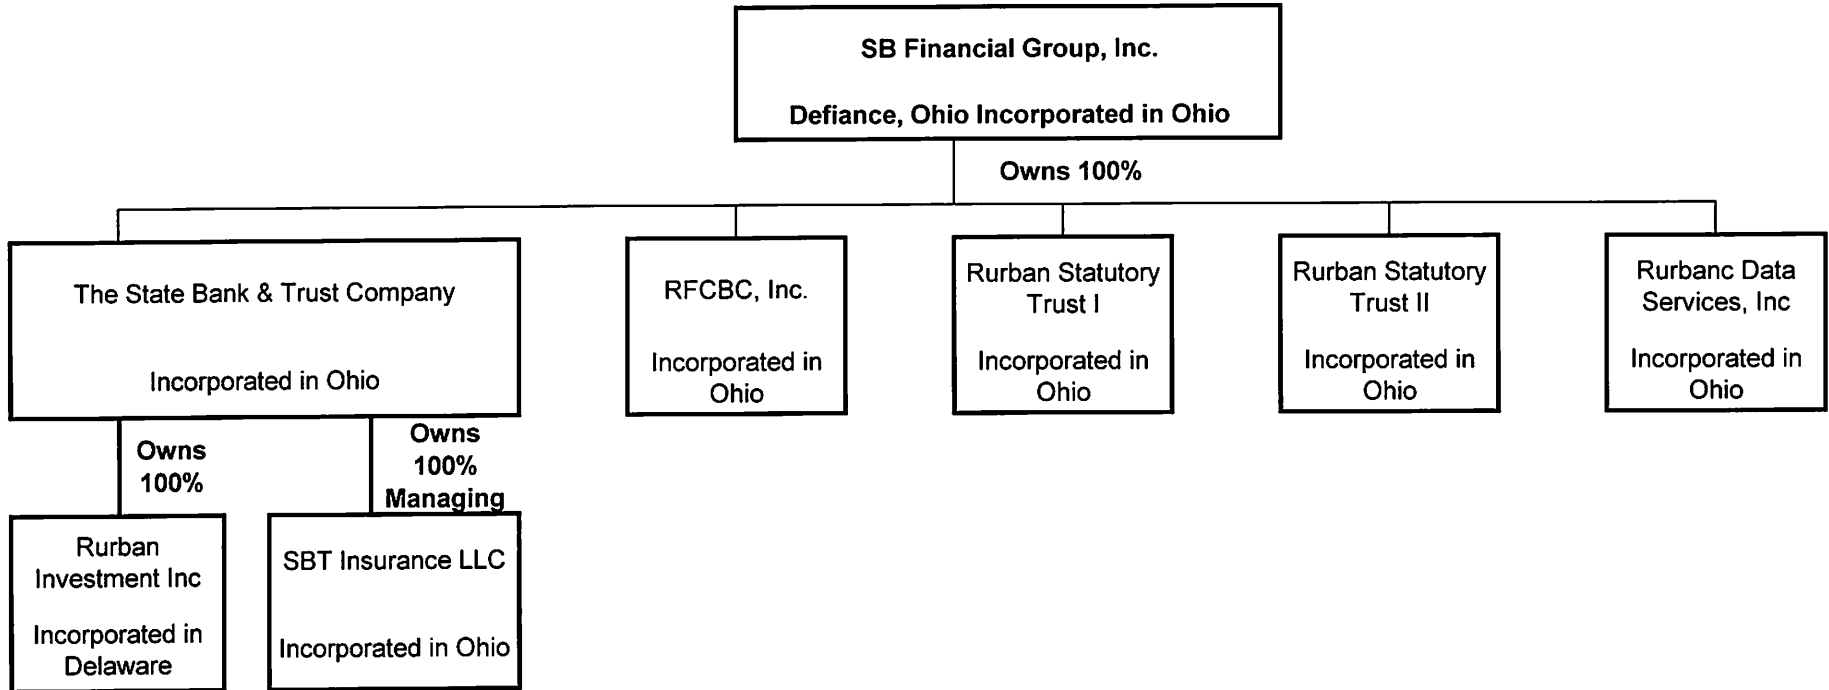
SB Financial Group, Inc.

Defiance, Ohio Incorporated in Ohio

Owns 100%

The State Bank & Trust Company

Incorporated in Ohio

RFCBC, Inc.

Incorporated in Ohio

Rurban Statutory Trust I

Incorporated in Ohio

Rurban Statutory Trust II

Incorporated in Ohio

Rurbanc Data Services, Inc

Incorporated in Ohio

Owns 100%

Owns 100% Managing

Rurban Investment Inc

Incorporated in Delaware

SBT Insurance LLC

Incorporated in Ohio